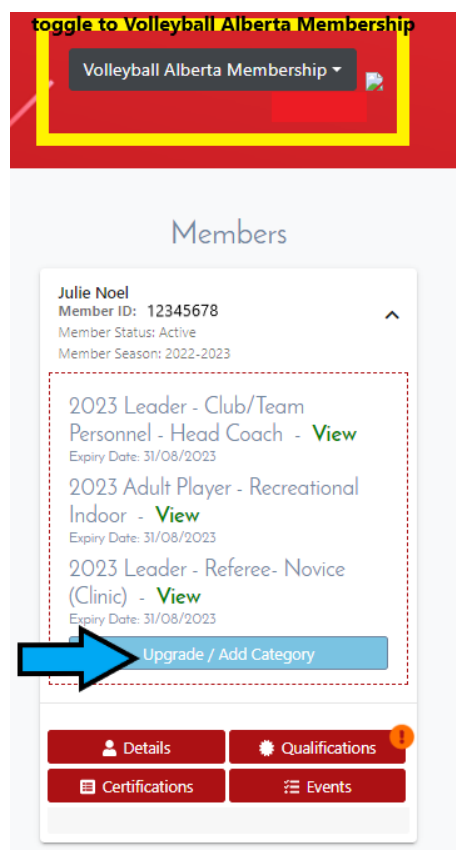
toggle to Volleyball Alberta Membership

Volleyball Alberta Membership

Members

Julie Noel
Member ID: 12345678
Member Status: Active
Member Season: 2022-2023

2023 Leader - Club/Team Personnel - Head Coach - View
Expiry Date: 31/08/2023

2023 Adult Player - Recreational Indoor - View
Expiry Date: 31/08/2023

2023 Leader - Referee- Novice (Clinic) - View
Expiry Date: 31/08/2023

Upgrade / Add Category

Details
Qualifications
!
Certifications
Events